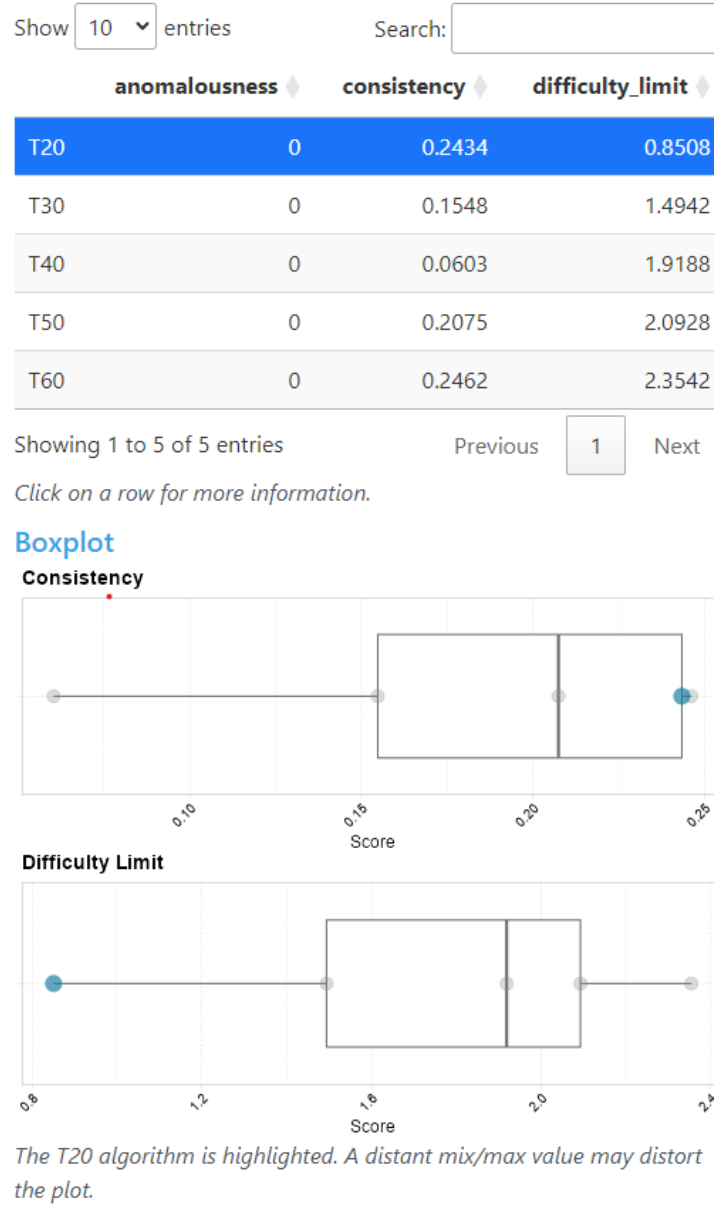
Show 10 entries

Search:

| | anomalousness | consistency | difficulty_limit |
|---|---|---|---|
| T20 | 0 | 0.2434 | 0.8508 |
| T30 | 0 | 0.1548 | 1.4942 |
| T40 | 0 | 0.0603 | 1.9188 |
| T50 | 0 | 0.2075 | 2.0928 |
| T60 | 0 | 0.2462 | 2.3542 |

Showing 1 to 5 of 5 entries

Previous 1 Next

*Click on a row for more information.*

Boxplot

Consistency

0.10 0.15 0.20 0.25

Score

Difficulty Limit

0.8 1.2 1.6 2.0 2.4

Score

*The T20 algorithm is highlighted. A distant mix/max value may distort the plot.*